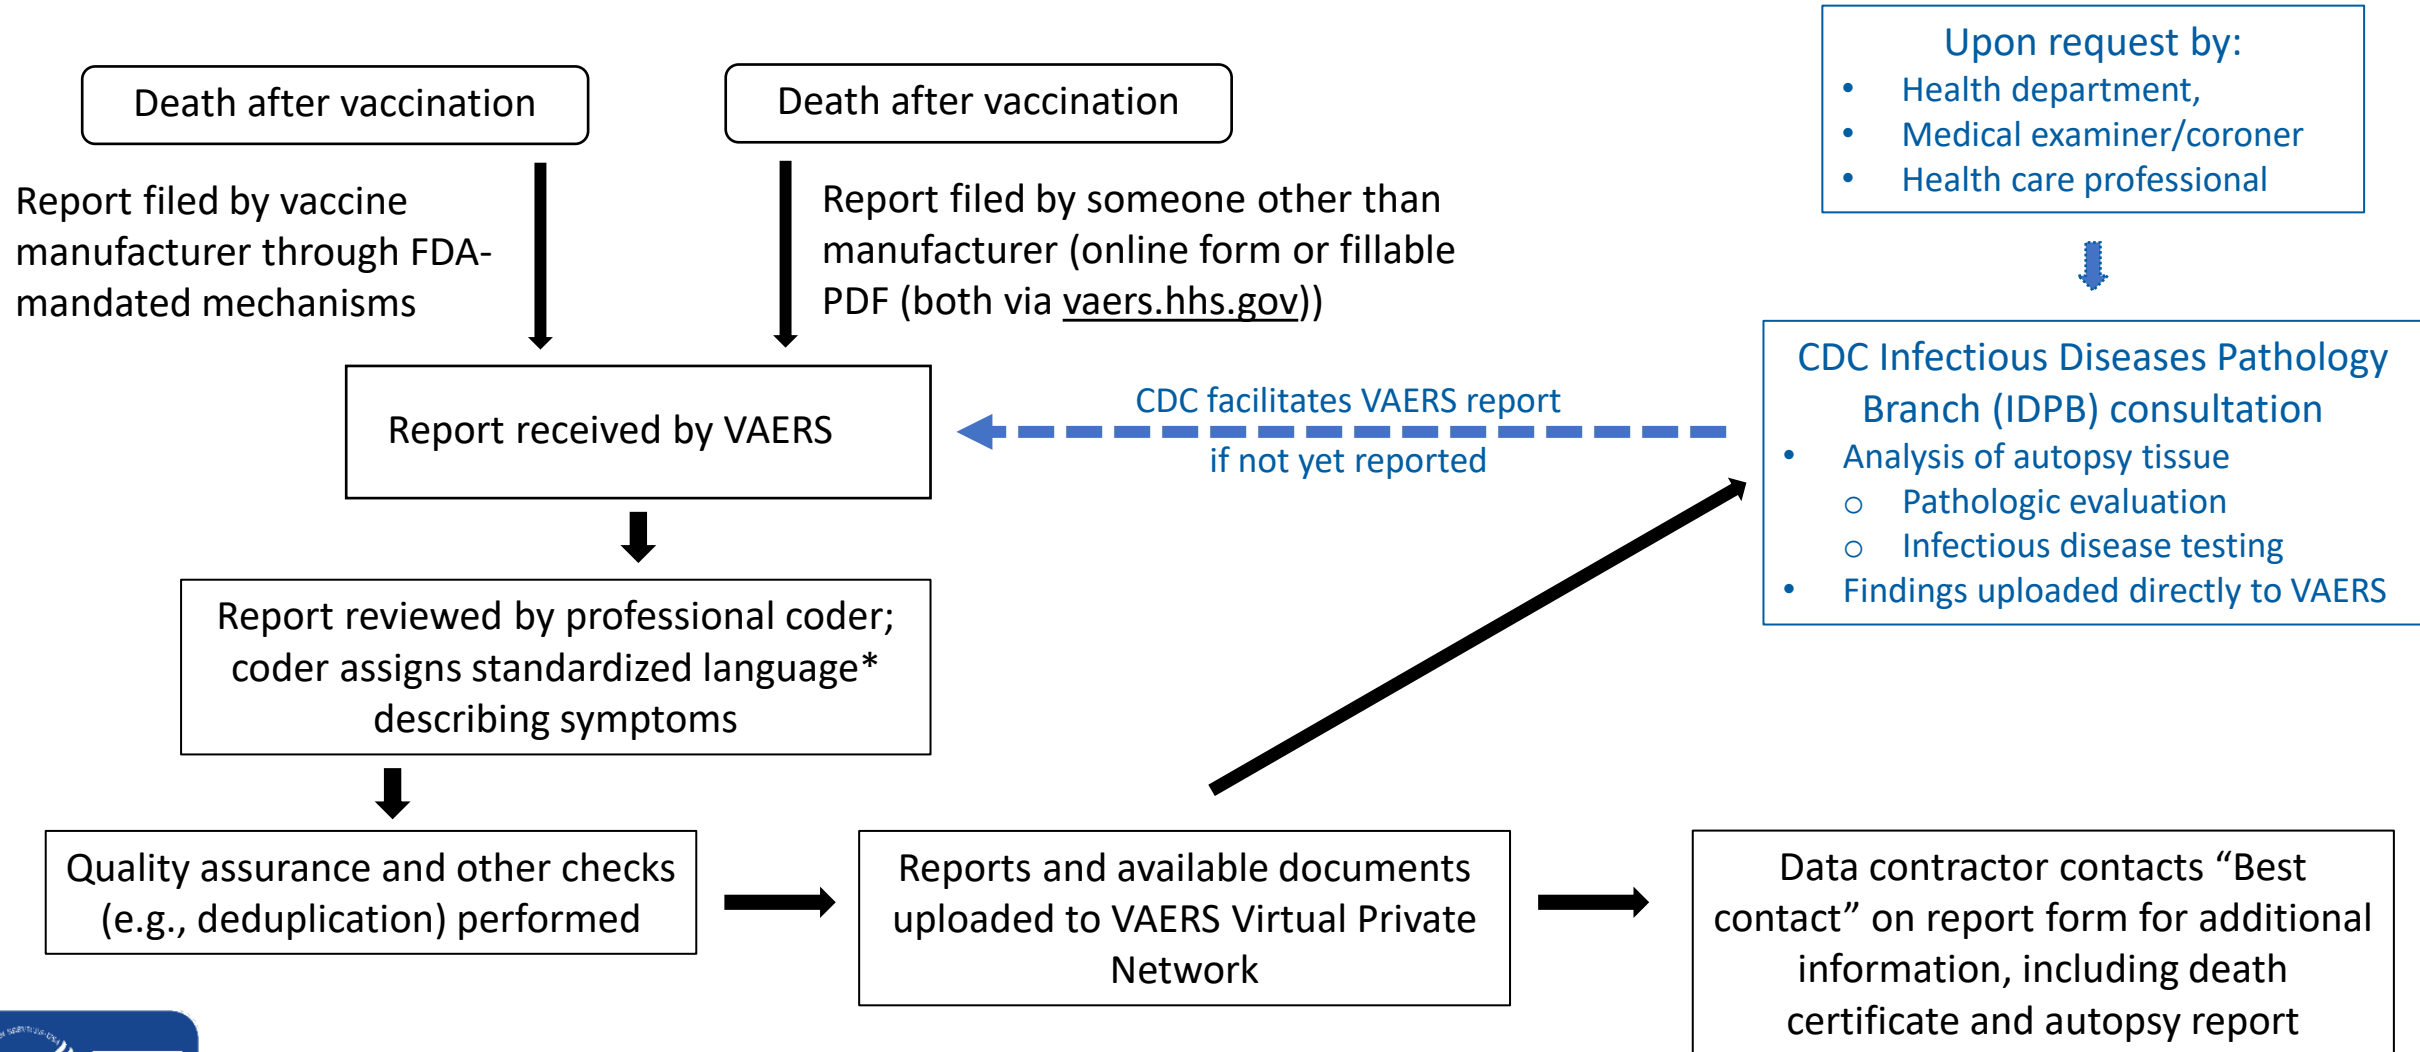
Death after vaccination

Death after vaccination

Upon request by:
- Health department,
- Medical examiner/coroner
- Health care professional

Report filed by vaccine manufacturer through FDA-mandated mechanisms

Report filed by someone other than manufacturer (online form or fillable PDF (both via vaers.hhs.gov))

Report received by VAERS

CDC facilitates VAERS report if not yet reported

CDC Infectious Diseases Pathology Branch (IDPB) consultation
- Analysis of autopsy tissue
  - Pathologic evaluation
  - Infectious disease testing
- Findings uploaded directly to VAERS

Report reviewed by professional coder; coder assigns standardized language* describing symptoms

Quality assurance and other checks (e.g., deduplication) performed

Reports and available documents uploaded to VAERS Virtual Private Network

Data contractor contacts "Best contact" on report form for additional information, including death certificate and autopsy report